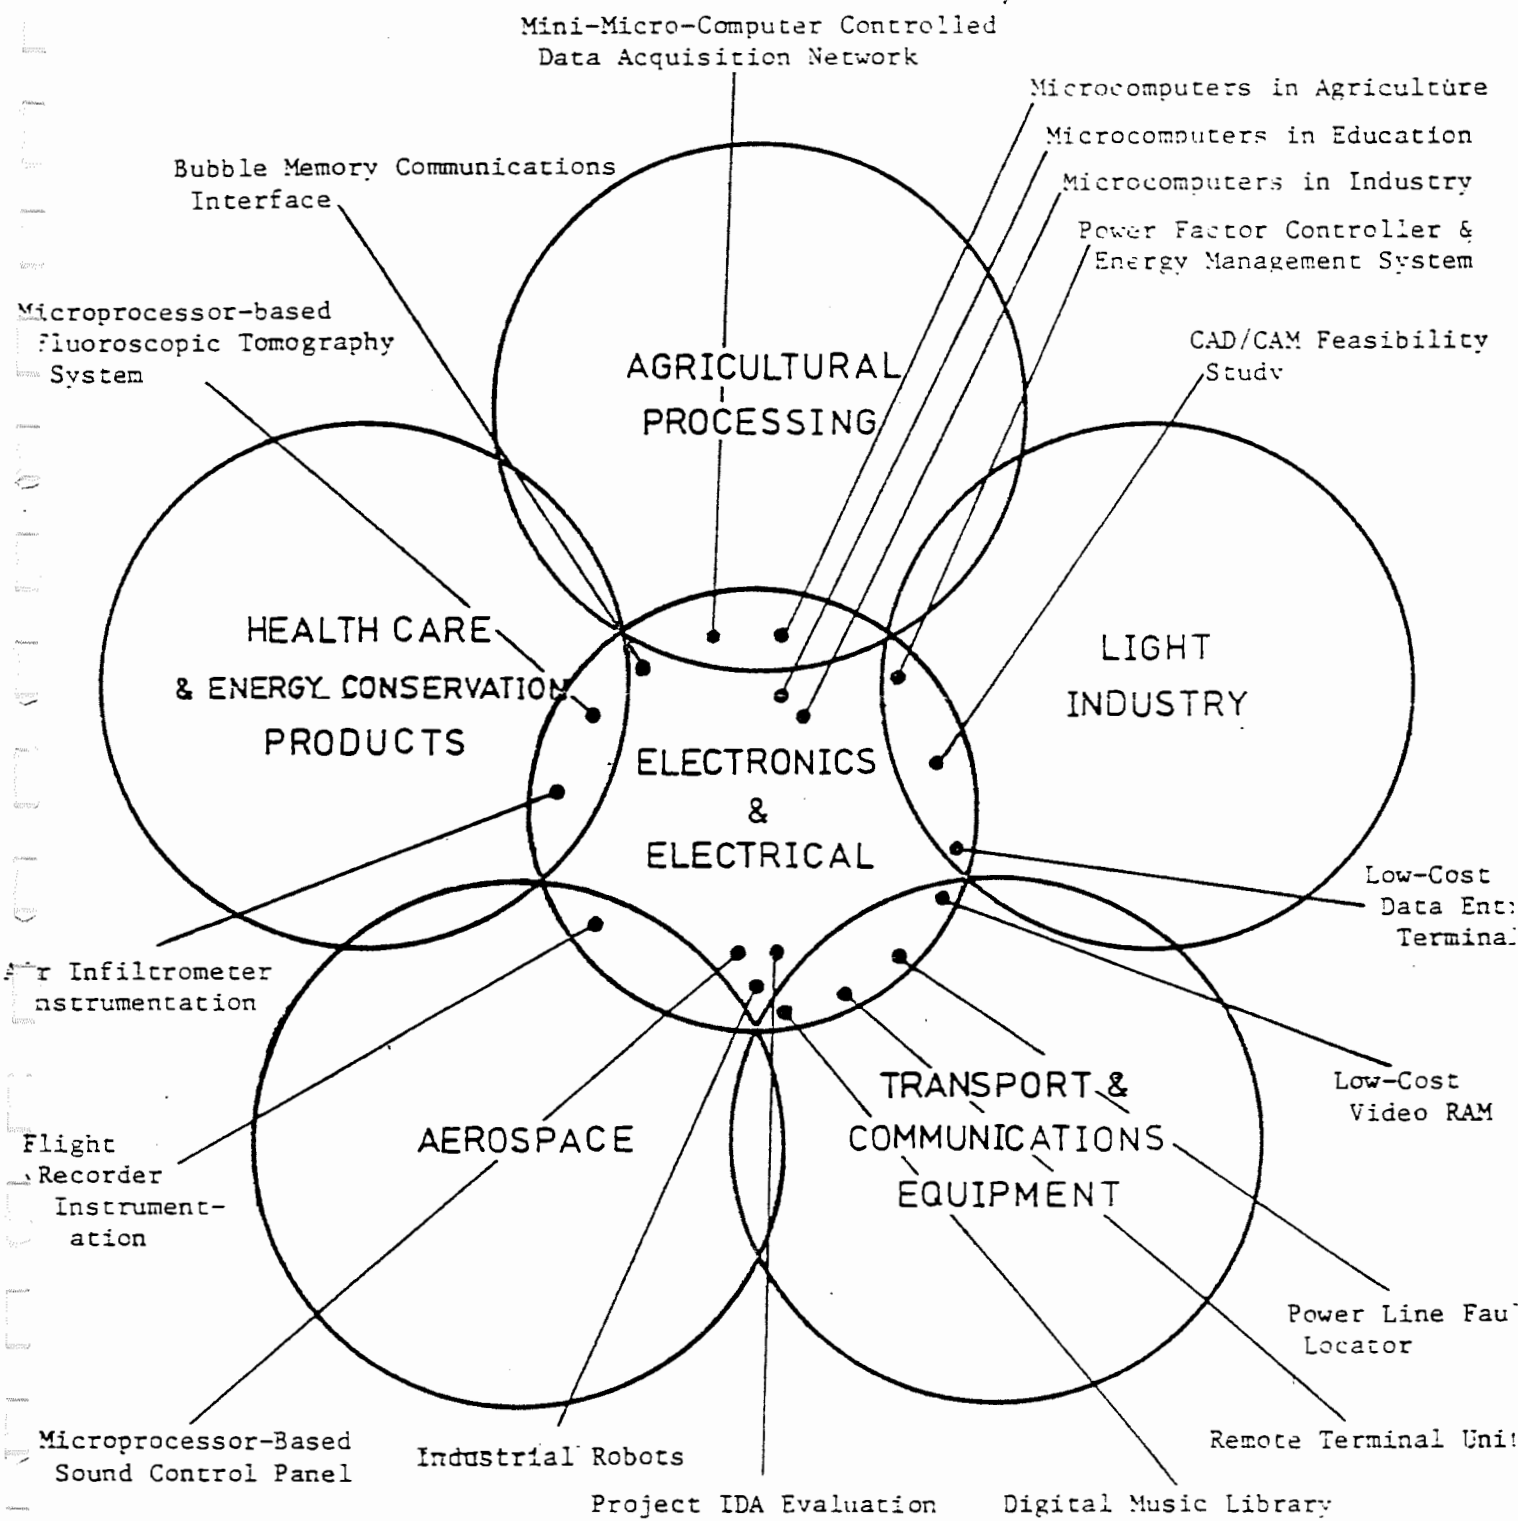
Mini-Micro-Computer Controlled Data Acquisition Network

Microcomputers in Agriculture

Microcomputers in Education

Microcomputers in Industry

Power Factor Controller & Energy Management System

Bubble Memory Communications Interface

Microprocessor-based Fluoroscopic Tomography System

CAD/CAM Feasibility Study

AGRICULTURAL PROCESSING

HEALTH CARE & ENERGY CONSERVATION PRODUCTS

LIGHT INDUSTRY

ELECTRONICS & ELECTRICAL

Low-Cost Data Ent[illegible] Terminal

Air Infiltrometer Instrumentation

TRANSPORT & COMMUNICATIONS EQUIPMENT

AEROSPACE

Low-Cost Video RAM

Flight Recorder Instrumentation

Power Line Fau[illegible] Locator

Remote Terminal Uni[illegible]

Microprocessor-Based Sound Control Panel

Industrial Robots

Project IDA Evaluation

Digital Music Library